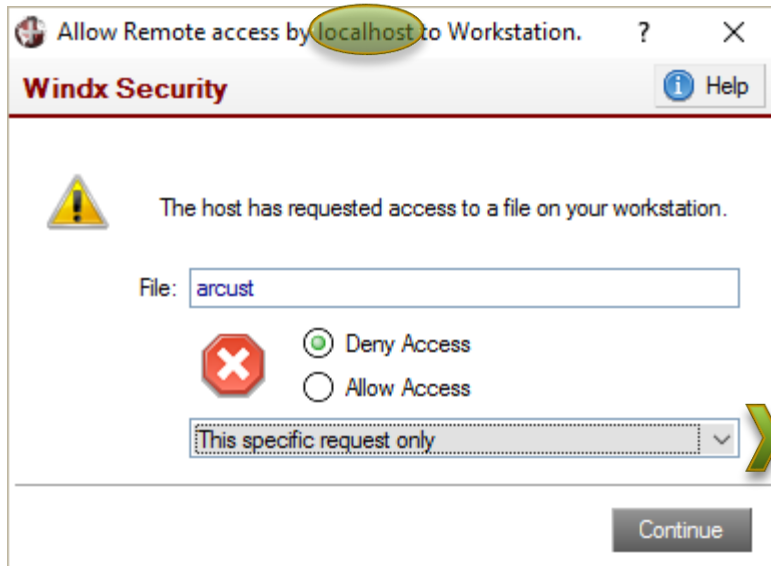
Allow Remote access by localhost to Workstation. ? ×

Windx Security

Help

The host has requested access to a file on your workstation.

File: arcust

Deny Access

Allow Access

This specific request only

Continue